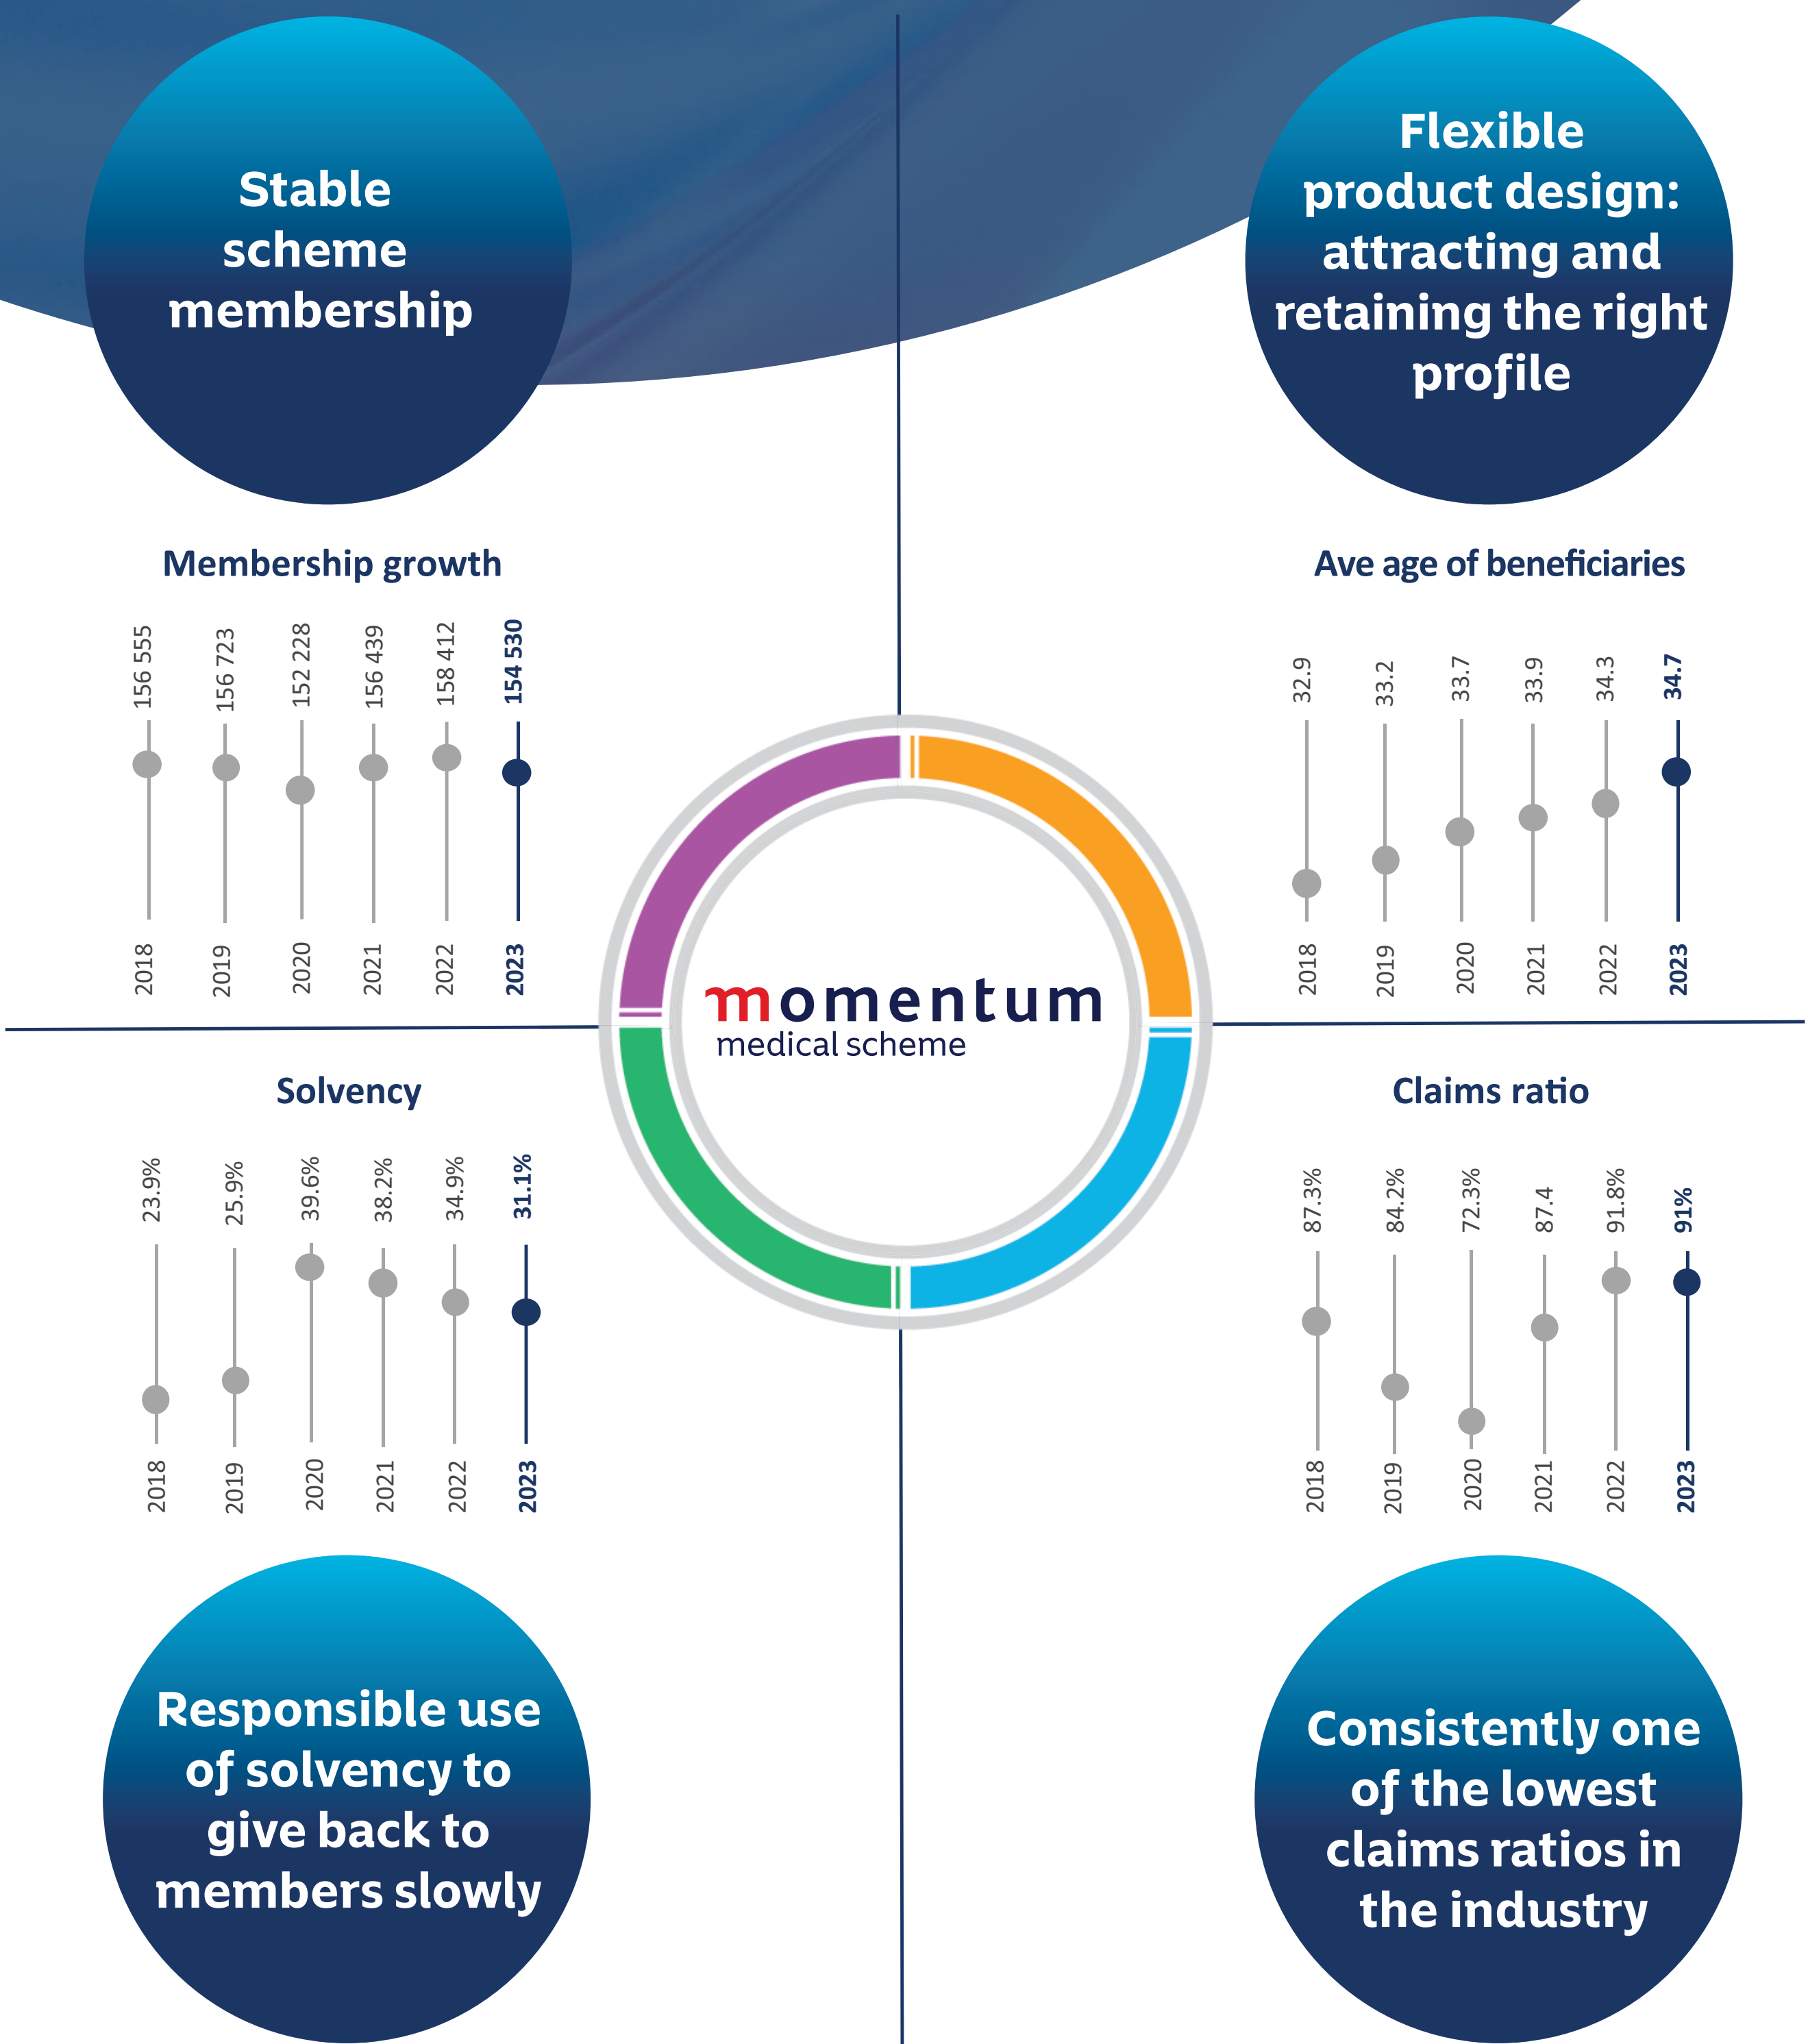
Stable scheme membership

Flexible product design: attracting and retaining the right profile

Membership growth

156 555
156 723
152 228
156 439
158 412
154 530

2018
2019
2020
2021
2022
2023

Ave age of beneficiaries

32.9
33.2
33.7
33.9
34.3
34.7

2018
2019
2020
2021
2022
2023

momentum
medical scheme

Solvency

23.9%
25.9%
39.6%
38.2%
34.9%
31.1%

2018
2019
2020
2021
2022
2023

Claims ratio

87.3%
84.2%
72.3%
87.4
91.8%
91%

2018
2019
2020
2021
2022
2023

Responsible use of solvency to give back to members slowly

Consistently one of the lowest claims ratios in the industry